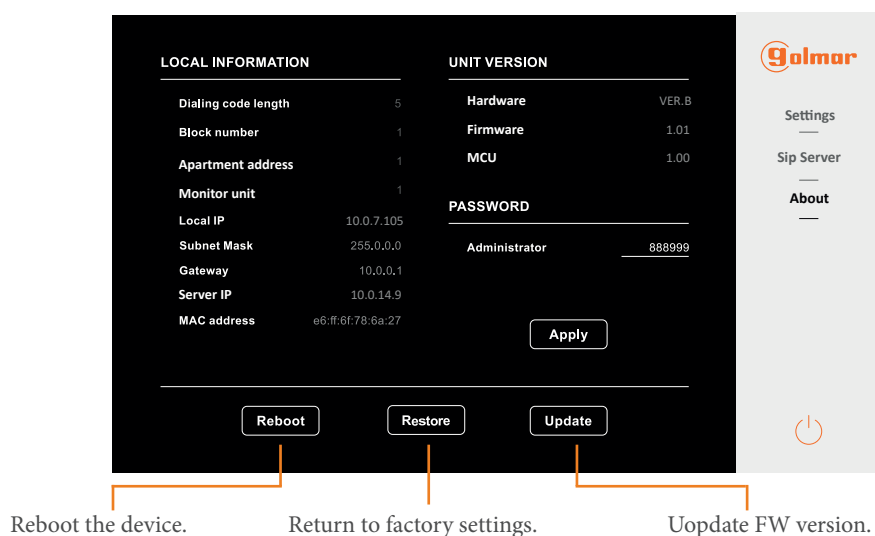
LOCAL INFORMATION

Dialing code length 5
Block number 1
Apartment address 1
Monitor unit 1
Local IP 10.0.7.105
Subnet Mask 255.0.0.0
Gateway 10.0.0.1
Server IP 10.0.14.9
MAC address e6:ff:6f:78:6a:27

UNIT VERSION

Hardware VER.B
Firmware 1.01
MCU 1.00

PASSWORD

Administrator 888999

Apply

Reboot Restore Update

golmar

Settings
Sip Server
About

Reboot the device.
Return to factory settings.
Uopdate FW version.